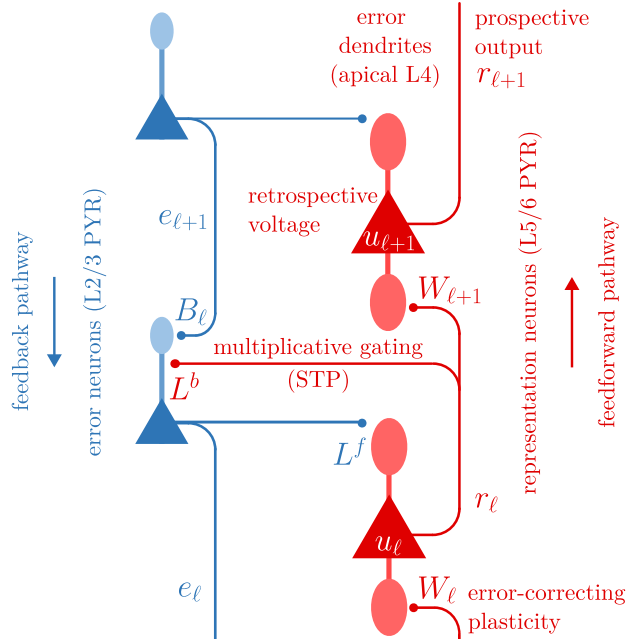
error dendrites (apical L4)

prospective output $r_{\ell+1}$

retrospective voltage

$u_{\ell+1}$

$e_{\ell+1}$

$W_{\ell+1}$

$B_{\ell}$

multiplicative gating (STP)

$L^{b}$

feedback pathway

error neurons (L2/3 PYR)

representation neurons (L5/6 PYR)

feedforward pathway

$L^{f}$

$r_{\ell}$

$u_{\ell}$

$e_{\ell}$

$W_{\ell}$

error-correcting plasticity